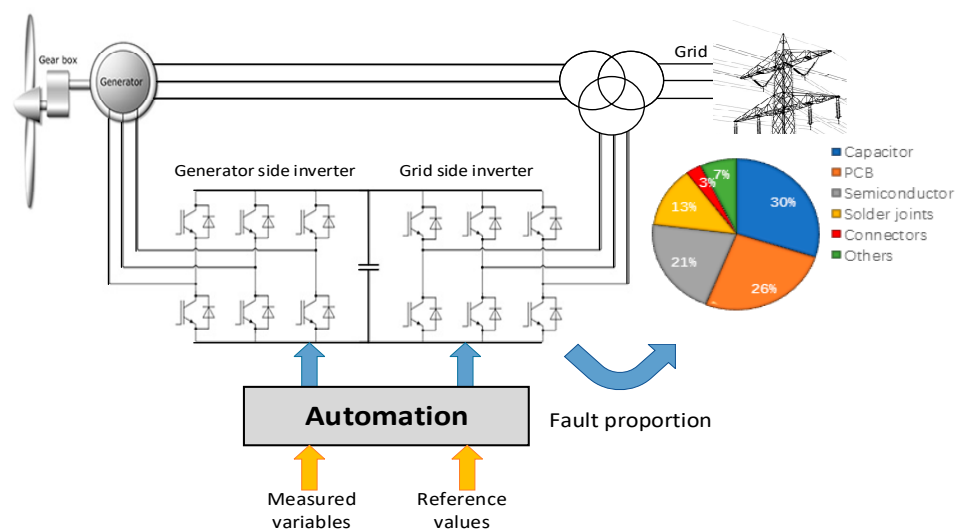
Gear box
Generator
Grid
Generator side inverter
Grid side inverter
7%
3%
13%
30%
21%
26%
Capacitor
PCB
Semiconductor
Solder joints
Connectors
Others
Automation
Fault proportion
Measured variables
Reference values